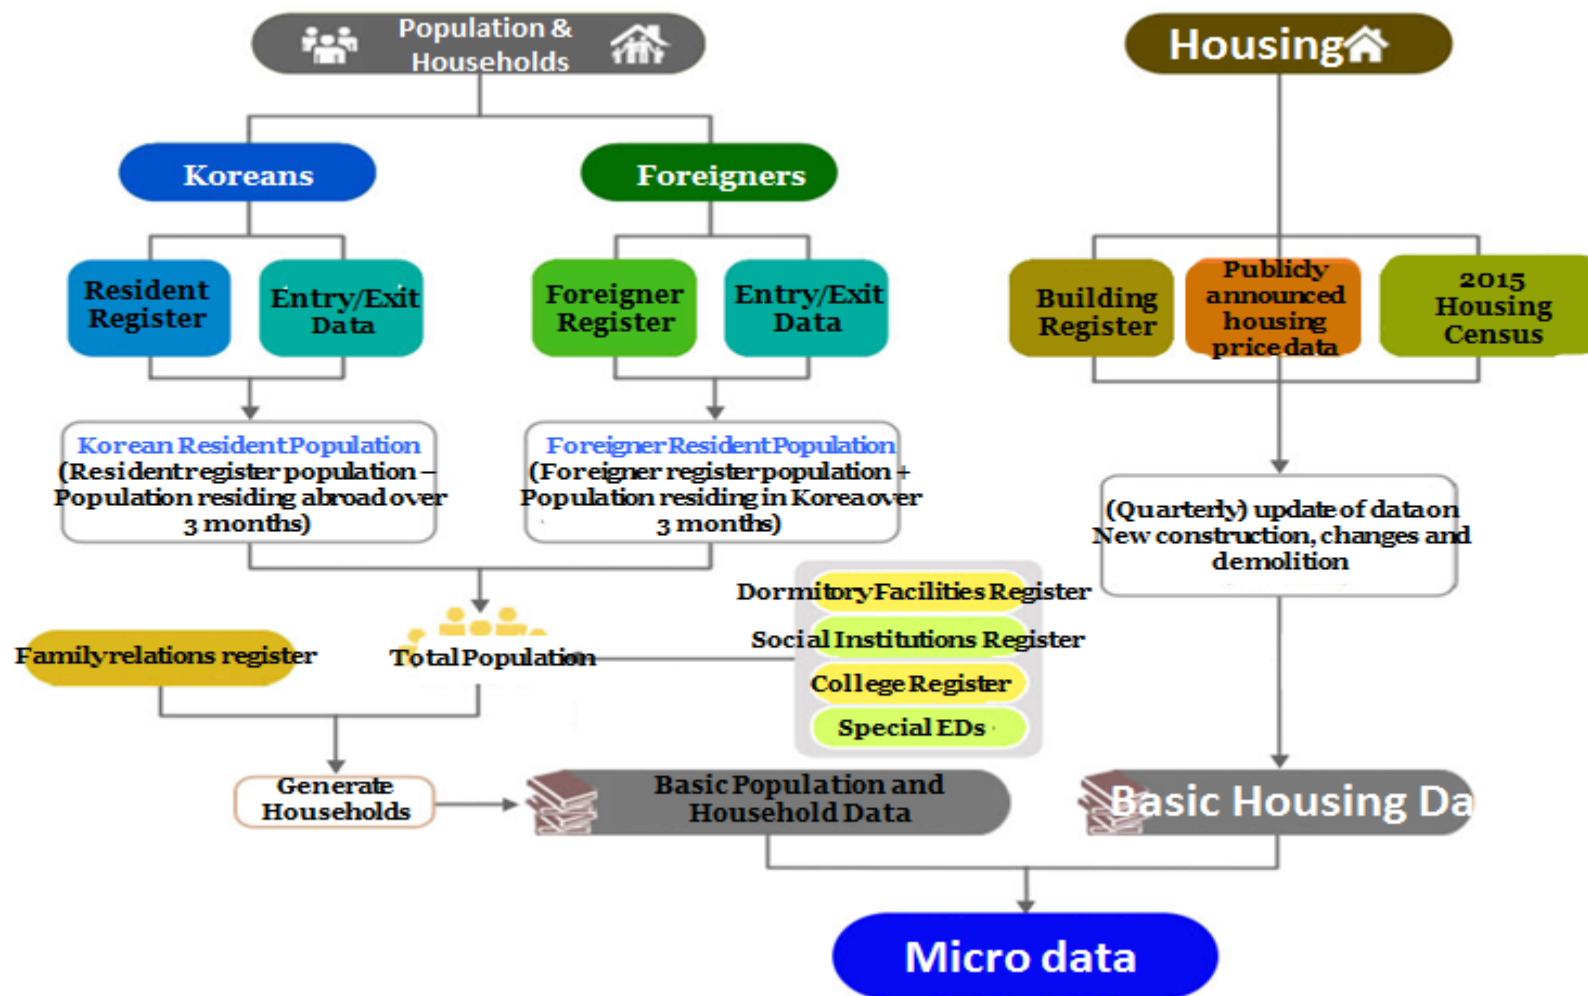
Population & Households

Housing

Koreans

Foreigners

Resident Register

Entry/Exit Data

Foreigner Register

Entry/Exit Data

Building Register

Publicly announced housing price data

2015 Housing Census

Korean Resident Population (Resident register population – Population residing abroad over 3 months)

Foreigner Resident Population (Foreigner register population + Population residing in Korea over 3 months)

(Quarterly) update of data on New construction, changes and demolition

Dormitory Facilities Register

Social Institutions Register

College Register

Special EDs

Family relations register

Total Population

Generate Households

Basic Population and Household Data

Basic Housing Da

Micro data